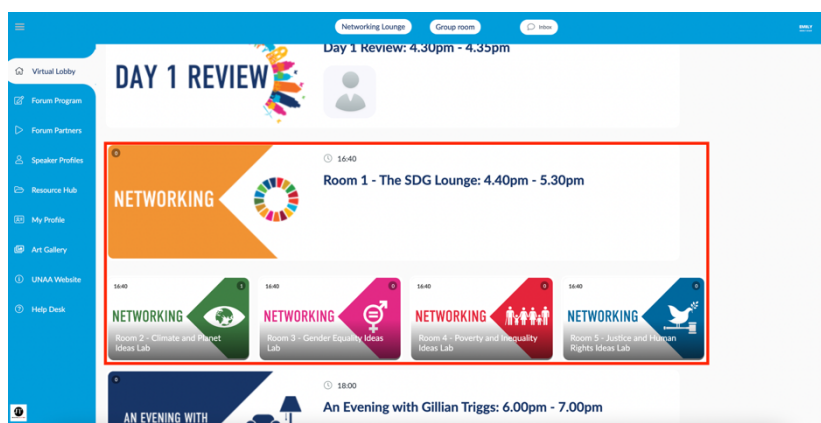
Networking Lounge
Group room
Inbox

Virtual Lobby
Forum Program
Forum Partners
Speaker Profiles
Resource Hub
My Profile
Art Gallery
UNAA Website
Help Desk

DAY 1 REVIEW
Day 1 Review: 4.30pm - 4.35pm

0
NETWORKING
16:40
Room 1 - The SDG Lounge: 4.40pm - 5.30pm

16:40
1
NETWORKING
Room 2 - Climate and Planet Ideas Lab

16:40
0
NETWORKING
Room 3 - Gender Equality Ideas Lab

16:40
0
NETWORKING
Room 4 - Poverty and Inequality Ideas Lab

16:40
0
NETWORKING
Room 5 - Justice and Human Rights Ideas Lab

0
AN EVENING WITH
18:00
An Evening with Gillian Triggs: 6.00pm - 7.00pm